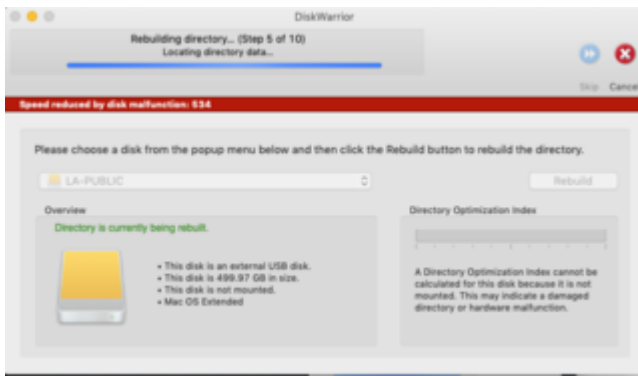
DiskWarrior

Rebuilding directory... (Step 5 of 10)
Locating directory data...

Skip Cancel

Speed reduced by disk malfunction: 534

Please choose a disk from the popup menu below and then click the Rebuild button to rebuild the directory.

LA-PUBLIC

Rebuild

Overview

Directory is currently being rebuilt.

• This disk is an external USB disk.
• This disk is 499.97 GB in size.
• This disk is not mounted.
• Mac OS Extended

Directory Optimization Index

A Directory Optimization Index cannot be calculated for this disk because it is not mounted. This may indicate a damaged directory or hardware malfunction.